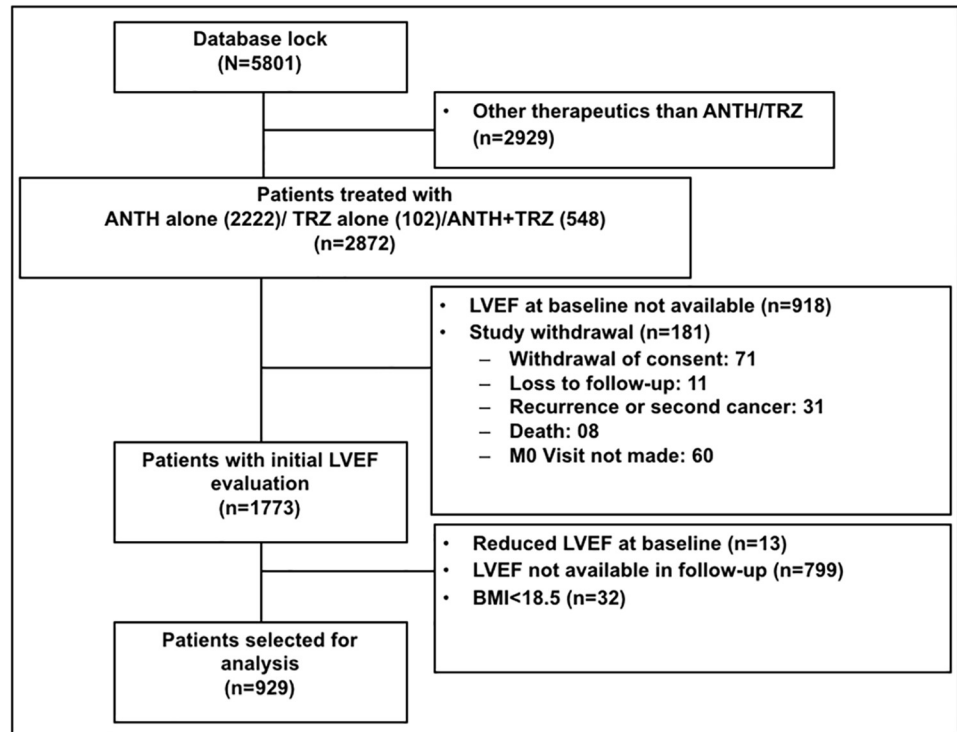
Database lock
(N=5801)

• Other therapeutics than ANTH/TRZ
(n=2929)

Patients treated with
ANTH alone (2222)/ TRZ alone (102)/ANTH+TRZ (548)
(n=2872)

• LVEF at baseline not available (n=918)
• Study withdrawal (n=181)
– Withdrawal of consent: 71
– Loss to follow-up: 11
– Recurrence or second cancer: 31
– Death: 08
– M0 Visit not made: 60

Patients with initial LVEF evaluation
(n=1773)

• Reduced LVEF at baseline (n=13)
• LVEF not available in follow-up (n=799)
• BMI<18.5 (n=32)

Patients selected for analysis
(n=929)